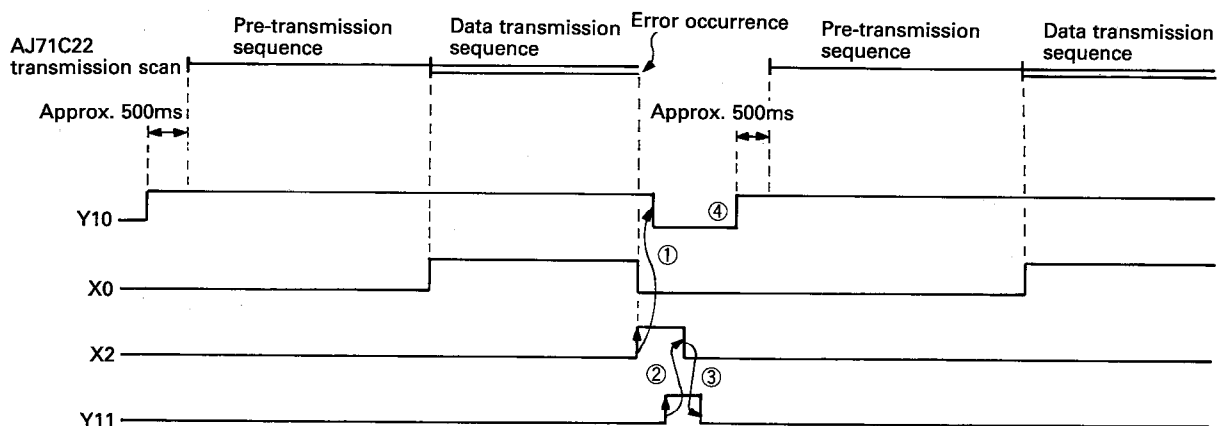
AJ71C22 transmission scan

Pre-transmission sequence

Data transmission sequence

Error occurrence

Pre-transmission sequence

Data transmission sequence

Approx. 500ms

Approx. 500ms

Y10

④

X0

①

X2

②

③

Y11